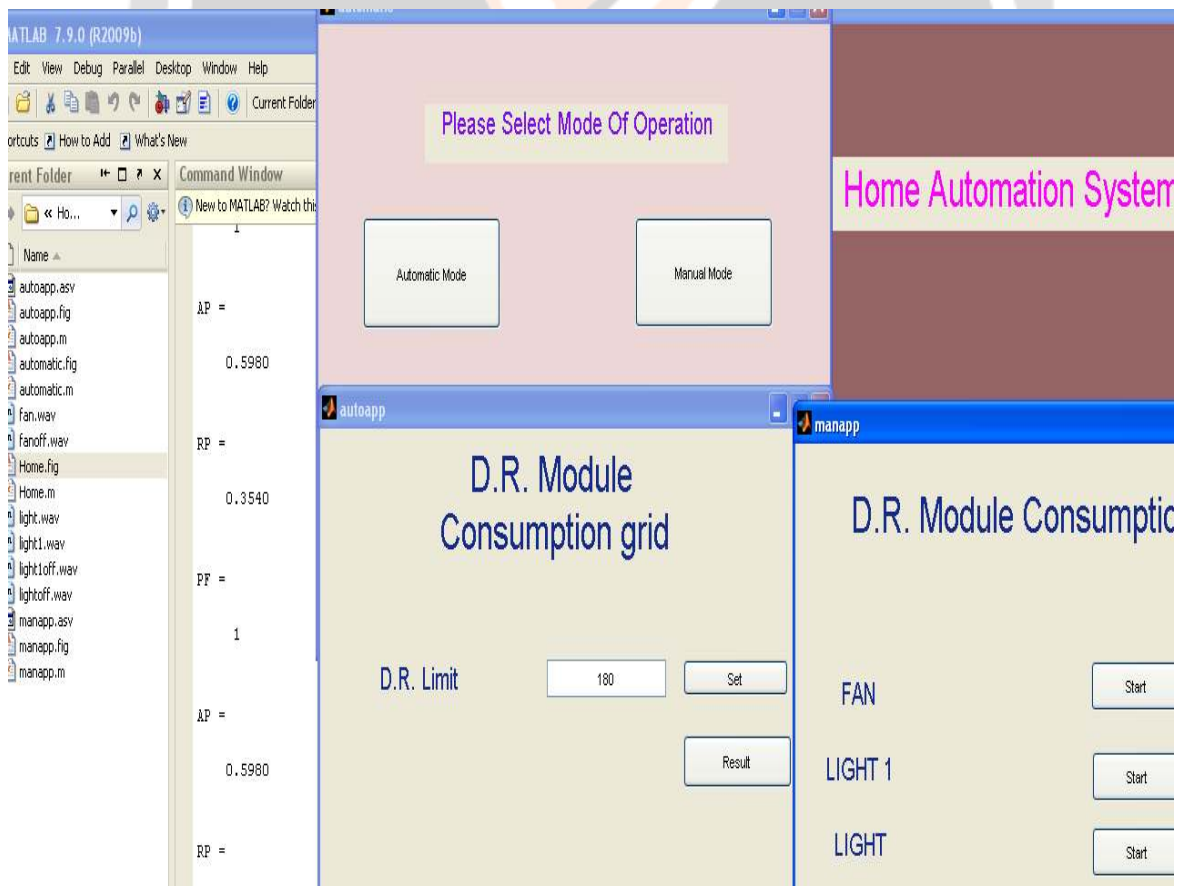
ATLAB 7.9.0 (R2009b)

Edit View Debug Parallel Desktop Window Help

Current Folder

ortcuts How to Add What's New

rent Folder

Command Window

« Ho...

New to MATLAB? Watch this

Name

autoapp.asv
autoapp.fig
autoapp.m
automatic.fig
automatic.m
fan.wav
fanoff.wav
Home.fig
Home.m
light.wav
light1.wav
light1off.wav
lightoff.wav
manapp.asv
manapp.fig
manapp.m

1

AP =

0.5980

RP =

0.3540

PF =

1

AP =

0.5980

RP =

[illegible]

Please Select Mode Of Operation

Automatic Mode

Manual Mode

Home Automation System

autoapp

D.R. Module Consumption grid

D.R. Limit

180

Set

Result

manapp

D.R. Module Consumptio

FAN

Start

LIGHT 1

Start

LIGHT

Start